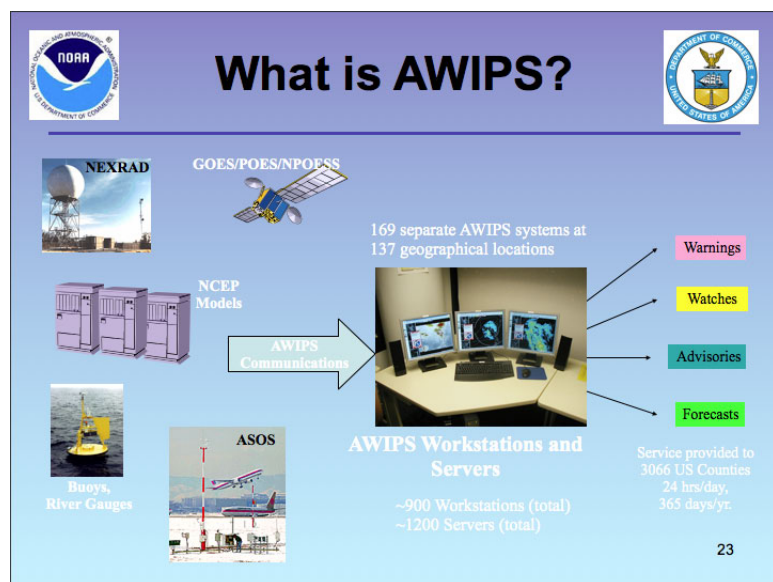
NOAA
NATIONAL OCEANIC AND ATMOSPHERIC ADMINISTRATION
U.S. DEPARTMENT OF COMMERCE

What is AWIPS?

DEPARTMENT OF COMMERCE
UNITED STATES OF AMERICA

NEXRAD

GOES/POES/NPOESS

NCEP Models

AWIPS Communications

Buoys, River Gauges

ASOS

169 separate AWIPS systems at 137 geographical locations

AWIPS Workstations and Servers

~900 Workstations (total)
~1200 Servers (total)

Warnings

Watches

Advisories

Forecasts

Service provided to 3066 US Counties 24 hrs/day, 365 days/yr.

23